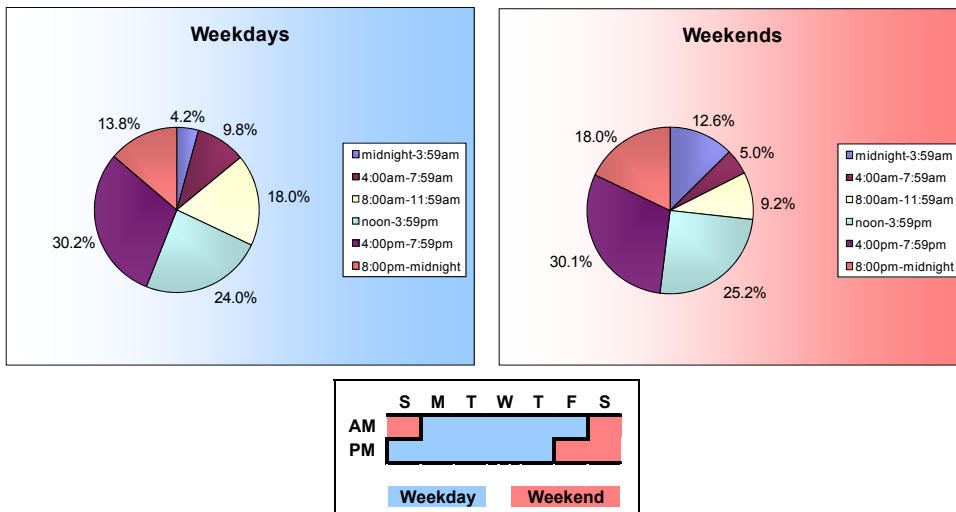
Weekdays

4.2%
9.8%
18.0%
24.0%
30.2%
13.8%

midnight-3:59am
4:00am-7:59am
8:00am-11:59am
noon-3:59pm
4:00pm-7:59pm
8:00pm-midnight

Weekends

12.6%
5.0%
9.2%
25.2%
30.1%
18.0%

midnight-3:59am
4:00am-7:59am
8:00am-11:59am
noon-3:59pm
4:00pm-7:59pm
8:00pm-midnight

S M T W T F S
AM
PM

Weekday
Weekend